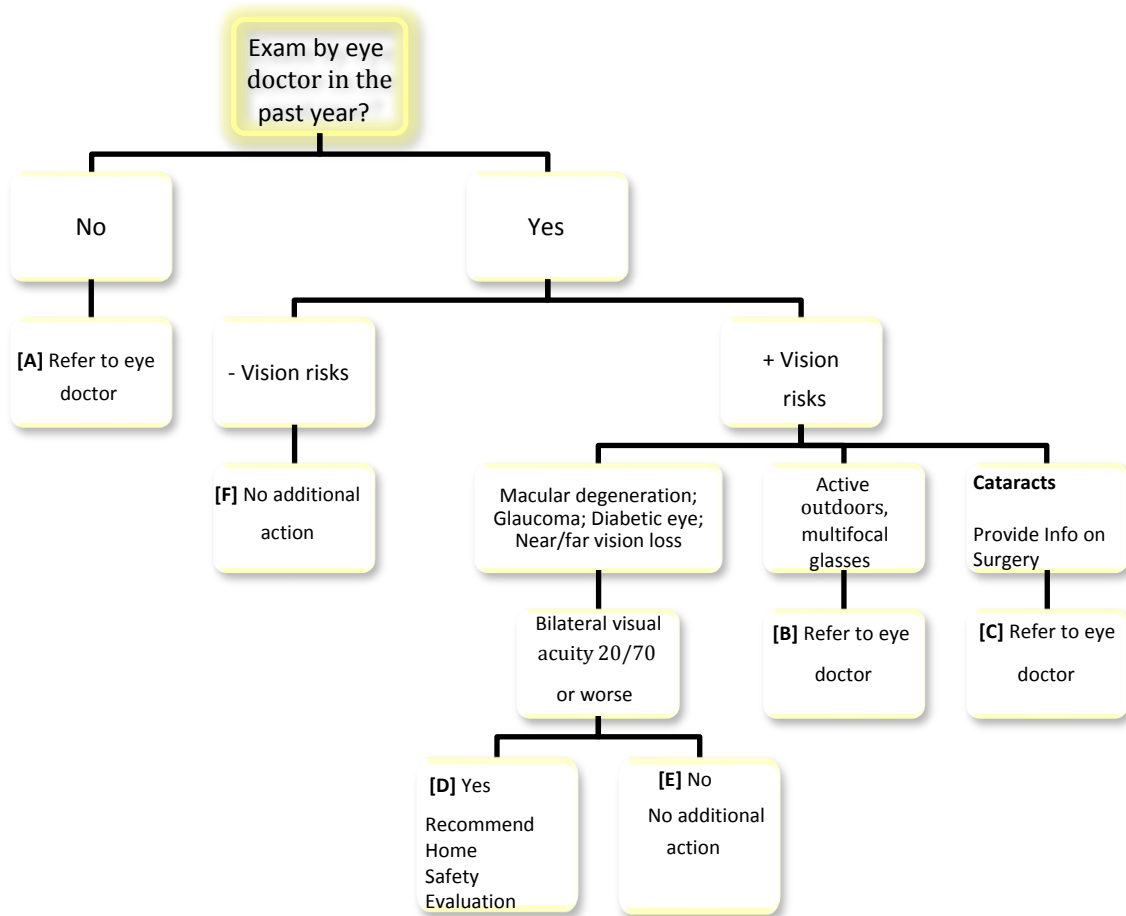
Exam by eye doctor in the past year?

No

Yes

[A] Refer to eye doctor

- Vision risks

+ Vision risks

[F] No additional action

Macular degeneration; Glaucoma; Diabetic eye; Near/far vision loss

Active outdoors, multifocal glasses

Cataracts

Provide Info on Surgery

Bilateral visual acuity 20/70 or worse

[B] Refer to eye doctor

[C] Refer to eye doctor

[D] Yes

Recommend Home Safety Evaluation

[E] No

No additional action